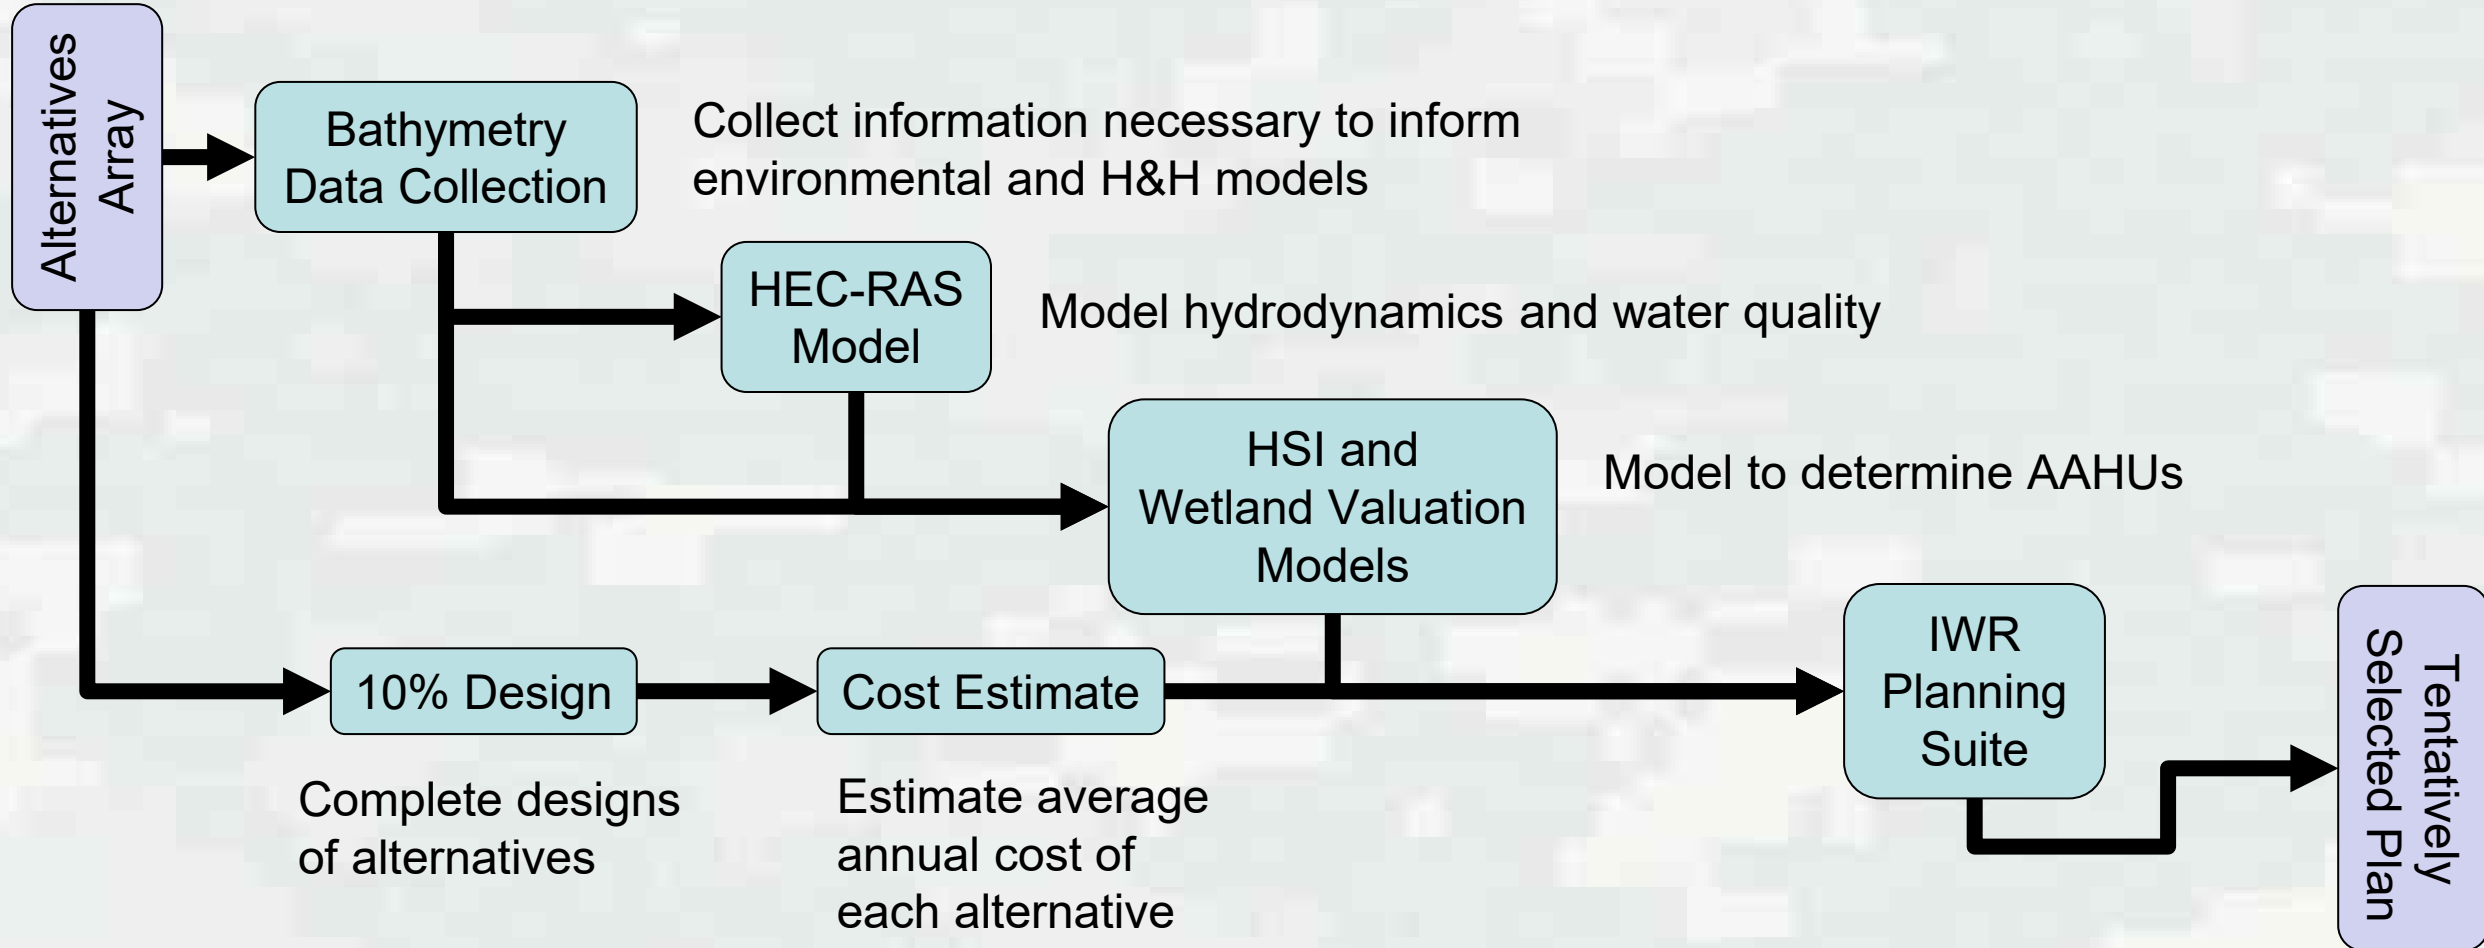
Alternatives Array

Bathymetry Data Collection

Collect information necessary to inform environmental and H&H models

HEC-RAS Model

Model hydrodynamics and water quality

HSI and Wetland Valuation Models

Model to determine AAHUs

10% Design

Cost Estimate

IWR Planning Suite

Tentatively Selected Plan

Complete designs of alternatives

Estimate average annual cost of each alternative